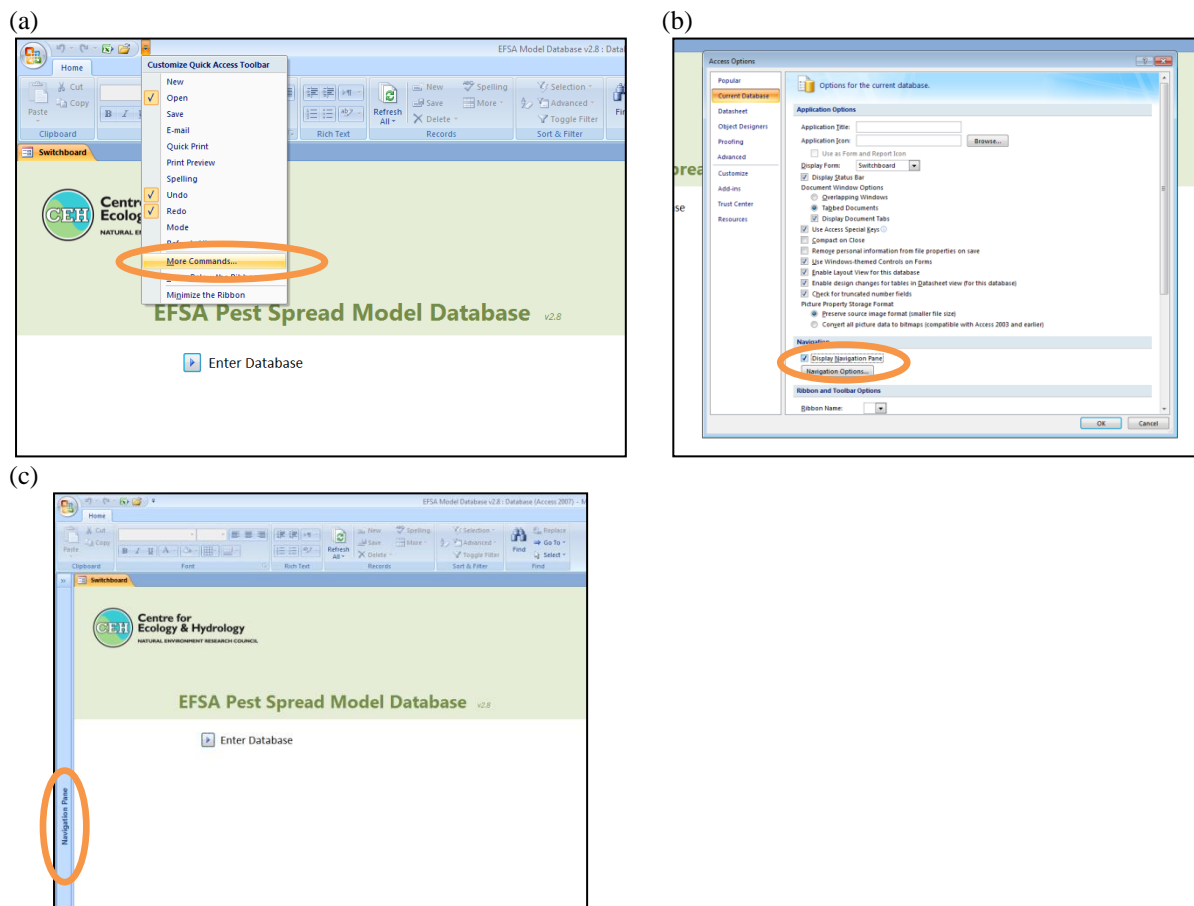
(a)

EFSA Model Database v2.8 : Data

Home

Cut
Copy
Paste
Clipboard

Customize Quick Access Toolbar
New
Open
Save
E-mail
Quick Print
Print Preview
Spelling
Undo
Redo
Mode
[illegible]
More Commands...
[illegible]
Minimize the Ribbon

Rich Text
Refresh All
New
Save
Delete
Spelling
More
Records
Selection
Advanced
Toggle Filter
Sort & Filter
Fi

Switchboard

CEH
Centr
Ecolog
NATURAL E

EFSA Pest Spread Model Database v2.8

Enter Database

(b)

Access Options

Popular
Current Database
Datasheet
Object Designers
Proofing
Advanced
Customize
Add-ins
Trust Center
Resources

Options for the current database.

Application Options
Application Title:
Application Icon: Browse...
Use as Form and Report Icon
Display Form: Switchboard
Display Status Bar
Document Window Options
Overlapping Windows
Tabbed Documents
Display Document Tabs
Use Access Special Keys
Compact on Close
Remove personal information from file properties on save
Use Windows-themed Controls on Forms
Enable Layout View for this database
Enable design changes for tables in Datasheet view (for this database)
Check for truncated number fields
Picture Property Storage Format
Preserve source image format (smaller file size)
Convert all picture data to bitmaps (compatible with Access 2003 and earlier)

Navigation
Display Navigation Pane
Navigation Options...

Ribbon and Toolbar Options
Ribbon Name:

OK Cancel

brea
se

(c)

EFSA Model Database v2.8 : Database (Access 2007) - N

Home
Cut
Copy
Paste
Clipboard
Font
Rich Text
Refresh All
New
Save
Delete
Spelling
More
Records
Selection
Advanced
Toggle Filter
Sort & Filter
Find
Replace
Go To
Select
Find

Switchboard

Navigation Pane

CEH
Centre for
Ecology & Hydrology
NATURAL ENVIRONMENT RESEARCH COUNCIL

EFSA Pest Spread Model Database v2.8

Enter Database